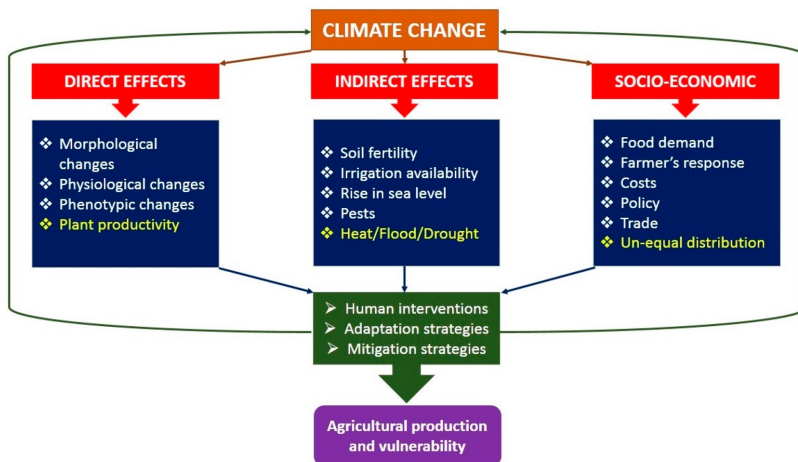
CLIMATE CHANGE

DIRECT EFFECTS

INDIRECT EFFECTS

SOCIO-ECONOMIC

❖ Morphological changes
❖ Physiological changes
❖ Phenotypic changes
❖ Plant productivity

❖ Soil fertility
❖ Irrigation availability
❖ Rise in sea level
❖ Pests
❖ Heat/Flood/Drought

❖ Food demand
❖ Farmer's response
❖ Costs
❖ Policy
❖ Trade
❖ Un-equal distribution

➢ Human interventions
➢ Adaptation strategies
➢ Mitigation strategies

Agricultural production and vulnerability